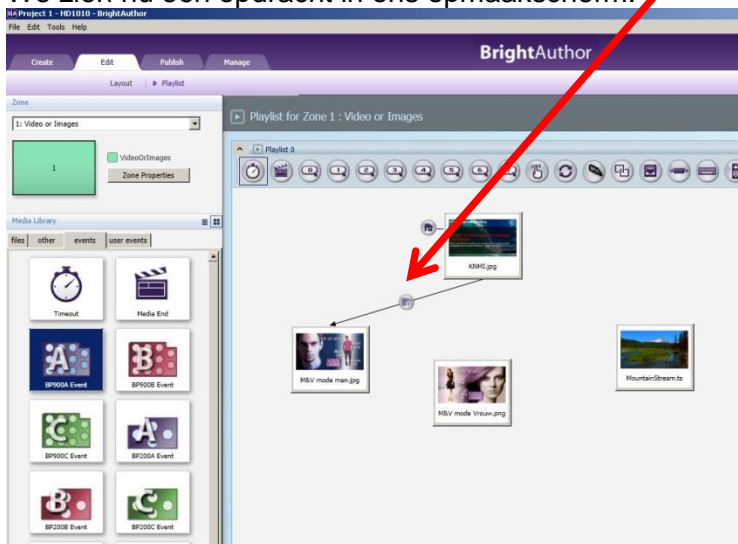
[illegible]

Project 1 - HD1010 - BrightAuthor
File Edit Tools Help

Create Edit Publish Manage

BrightAuthor

Layout | Playlist

Zone
1: Video or Images

1

VideoOrImages
Zone Properties

Media Library
files other events user events

Timeout
Media End
BP900A Event
BP900B Event
BP900C Event
BP200A Event
BP200B Event
BP200C Event

Playlist for Zone 1 : Video or Images

Playlist 0

KNMI.jpg
M&V mode man.jpg
M&V mode Vrouw.png
MountainStream.ts